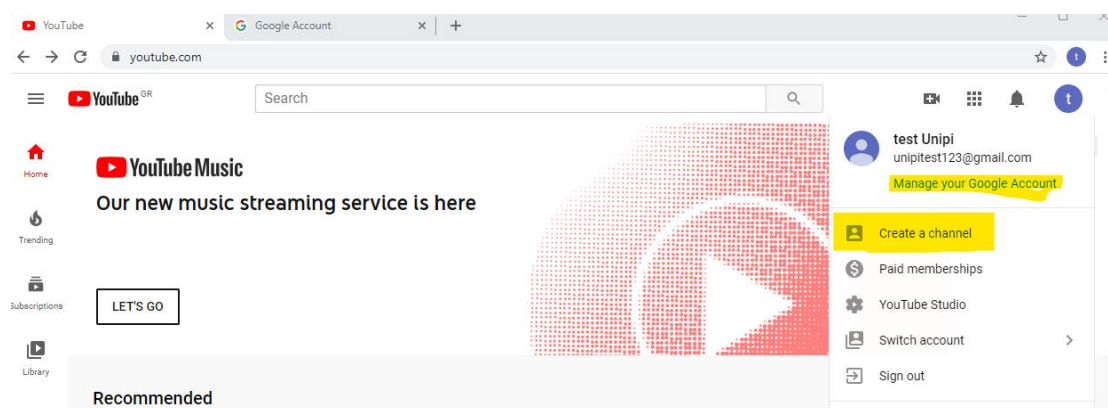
YouTube
Google Account
youtube.com
YouTube GR
Search
t
Home
Trending
Subscriptions
Library
YouTube Music
Our new music streaming service is here
LET'S GO
Recommended
test Unipi
unipitest123@gmail.com
Manage your Google Account
Create a channel
Paid memberships
YouTube Studio
Switch account
Sign out